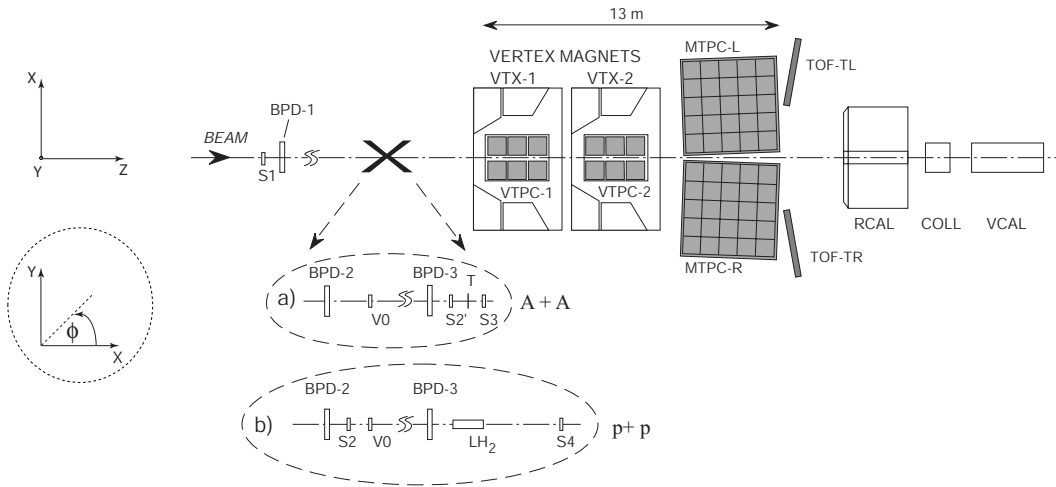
13 m

VERTEX MAGNETS

VTX-1

VTX-2

MTPC-L

TOF-TL

X

Y

Z

BPD-1

BEAM

S1

VTPC-1

VTPC-2

RCAL

COLL

VCAL

MTPC-R

TOF-TR

Y

ϕ

X

a)

BPD-2

V0

BPD-3

T

S2'

S3

A + A

b)

BPD-2

S2

V0

BPD-3

$LH_2$

S4

p+ p